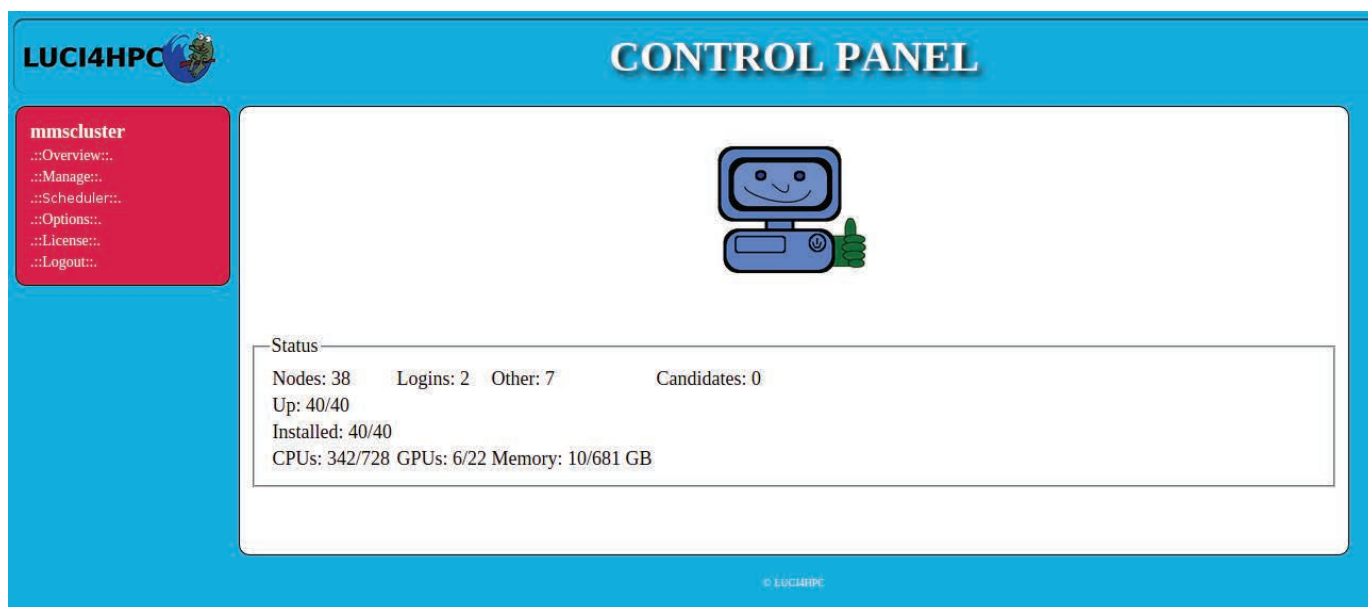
LUCI4HPC

CONTROL PANEL

mmscluster
.::Overview::.
.::Manage::.
.::Scheduler::.
.::Options::.
.::License::.
.::Logout::.

Status
Nodes: 38 Logins: 2 Other: 7 Candidates: 0
Up: 40/40
Installed: 40/40
CPUs: 342/728 GPUs: 6/22 Memory: 10/681 GB

© LUCI4HPC